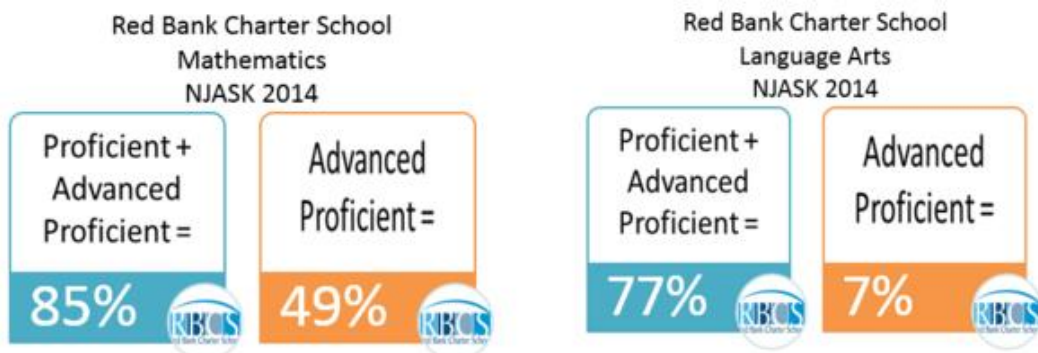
Red Bank Charter School
Mathematics
NJASK 2014

Proficient + Advanced Proficient =

85%

RBCS

Advanced Proficient =

49%

RBCS

Red Bank Charter School
Language Arts
NJASK 2014

Proficient + Advanced Proficient =

77%

RBCS

Advanced Proficient =

7%

RBCS